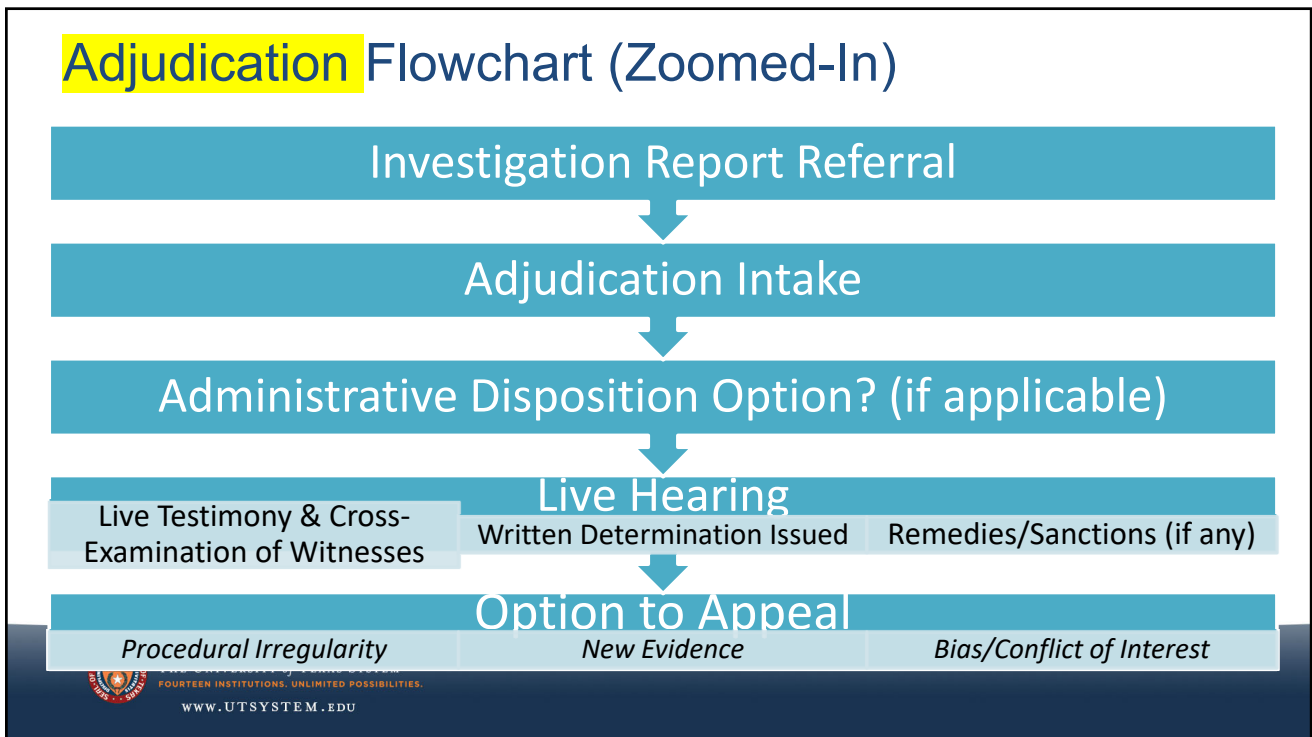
Adjudication Flowchart (Zoomed-In)

Investigation Report Referral

Adjudication Intake

Administrative Disposition Option? (if applicable)

Live Hearing

Live Testimony & Cross-Examination of Witnesses

Written Determination Issued

Remedies/Sanctions (if any)

Option to Appeal

*Procedural Irregularity*

*New Evidence*

*Bias/Conflict of Interest*

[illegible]

FOURTEEN INSTITUTIONS. UNLIMITED POSSIBILITIES.

WWW.UTSYSTEM.EDU